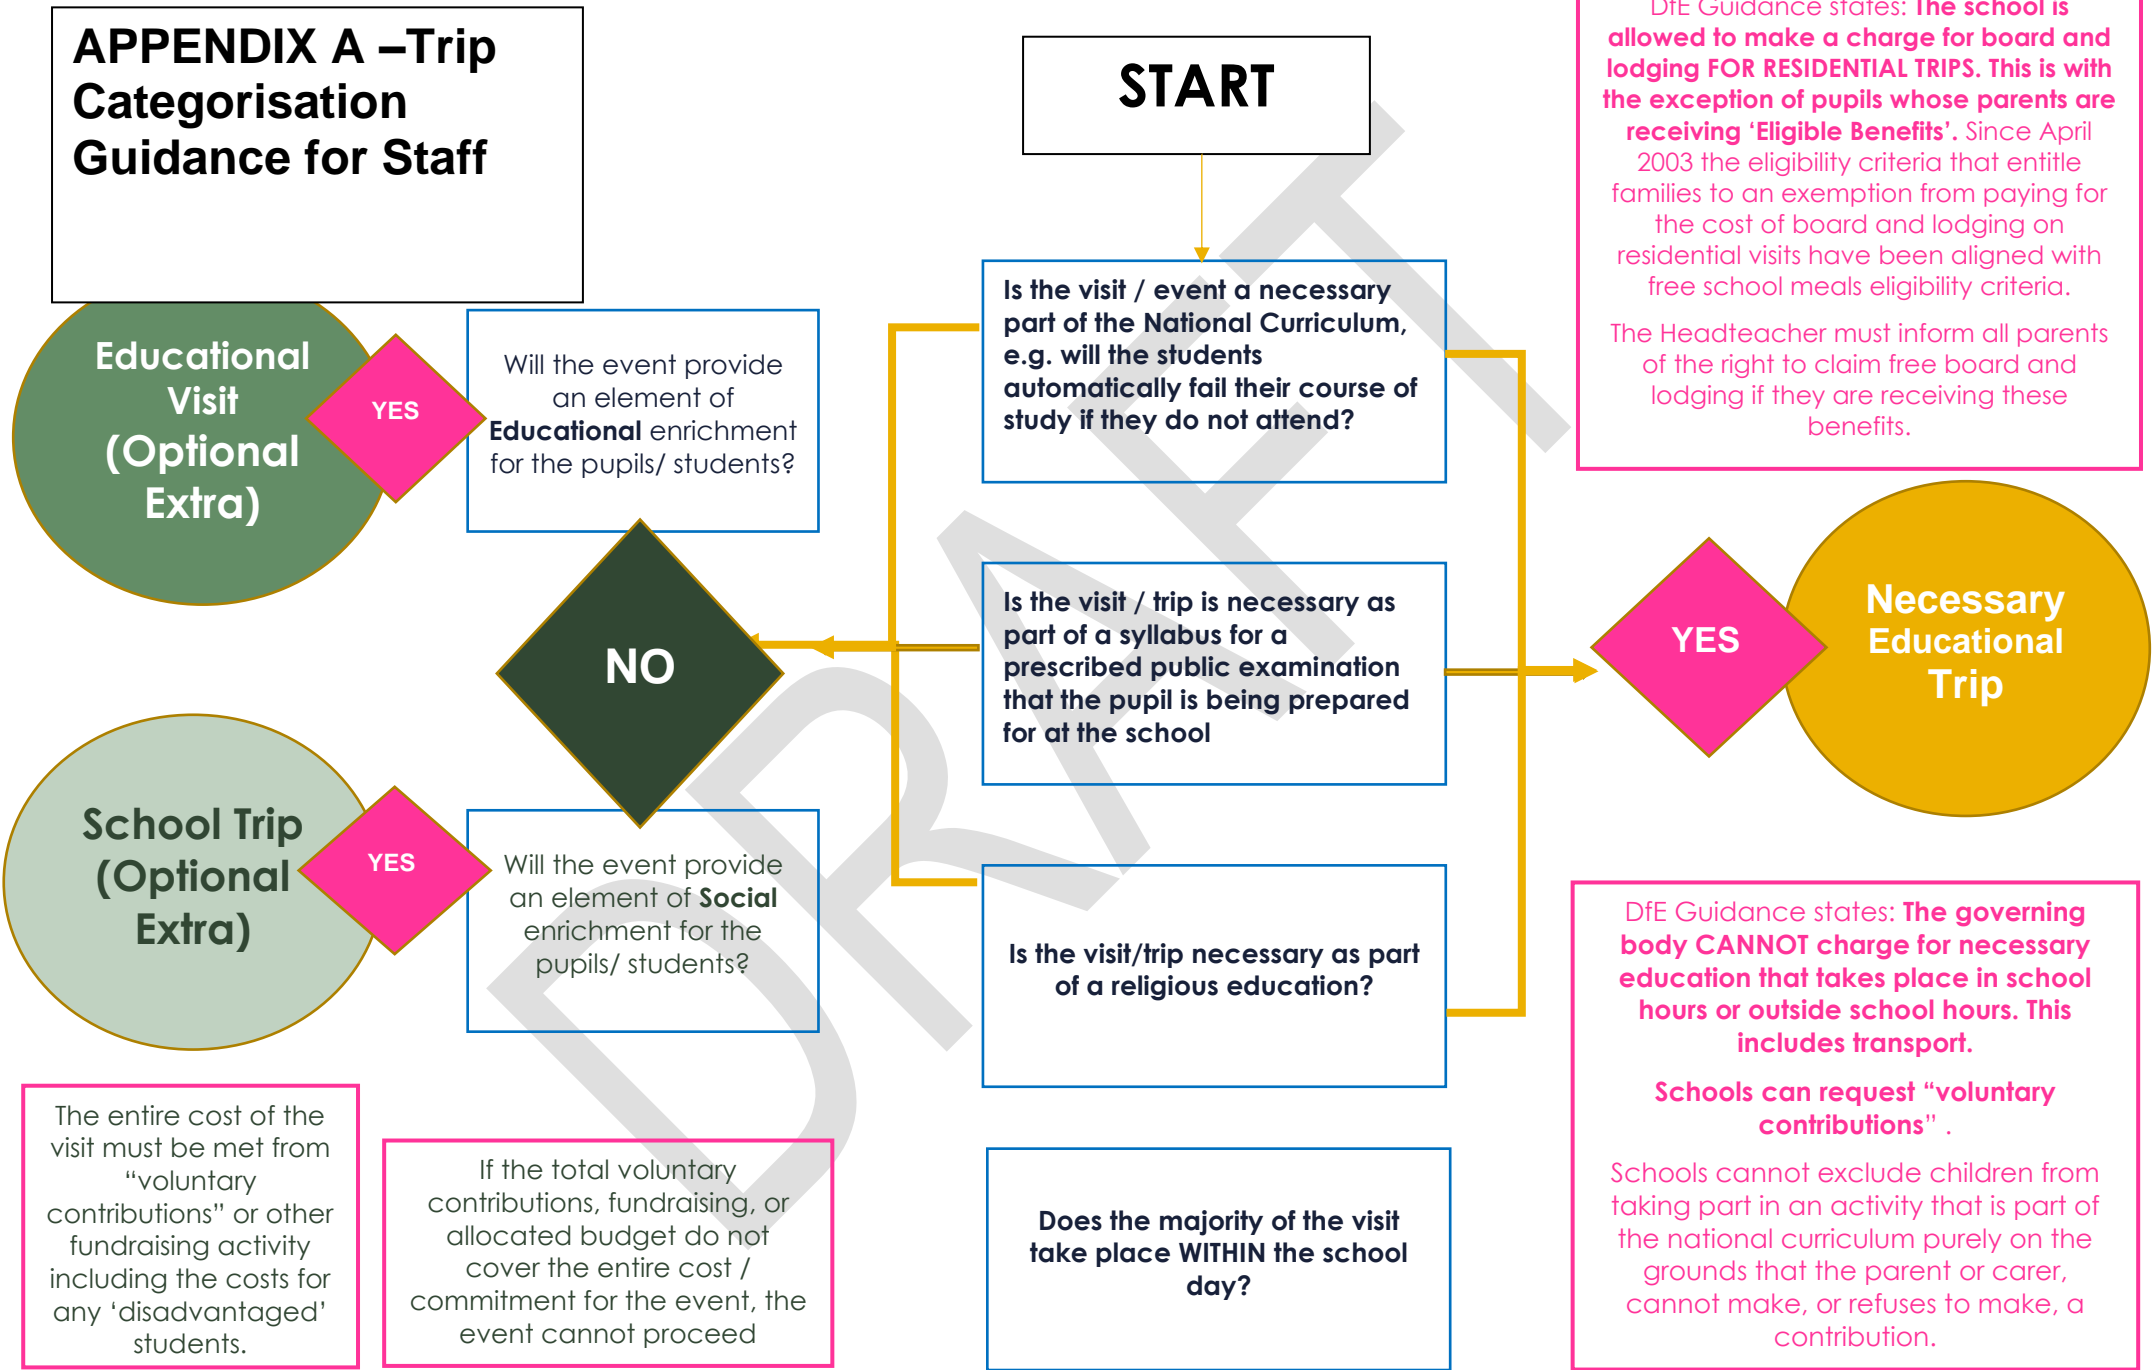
APPENDIX A –Trip Categorisation Guidance for Staff

START

DfE Guidance states: The school is allowed to make a charge for board and lodging FOR RESIDENTIAL TRIPS. This is with the exception of pupils whose parents are receiving 'Eligible Benefits'. Since April 2003 the eligibility criteria that entitle families to an exemption from paying for the cost of board and lodging on residential visits have been aligned with free school meals eligibility criteria.

The Headteacher must inform all parents of the right to claim free board and lodging if they are receiving these benefits.

Educational Visit (Optional Extra)

YES

Will the event provide an element of Educational enrichment for the pupils/ students?

Is the visit / event a necessary part of the National Curriculum, e.g. will the students automatically fail their course of study if they do not attend?

NO

Is the visit / trip is necessary as part of a syllabus for a prescribed public examination that the pupil is being prepared for at the school

YES

Necessary Educational Trip

School Trip (Optional Extra)

YES

Will the event provide an element of Social enrichment for the pupils/ students?

Is the visit/trip necessary as part of a religious education?

DfE Guidance states: The governing body CANNOT charge for necessary education that takes place in school hours or outside school hours. This includes transport.

Schools can request "voluntary contributions" .

Schools cannot exclude children from taking part in an activity that is part of the national curriculum purely on the grounds that the parent or carer, cannot make, or refuses to make, a contribution.

The entire cost of the visit must be met from "voluntary contributions" or other fundraising activity including the costs for any 'disadvantaged' students.

If the total voluntary contributions, fundraising, or allocated budget do not cover the entire cost / commitment for the event, the event cannot proceed

Does the majority of the visit take place WITHIN the school day?

DRAFT